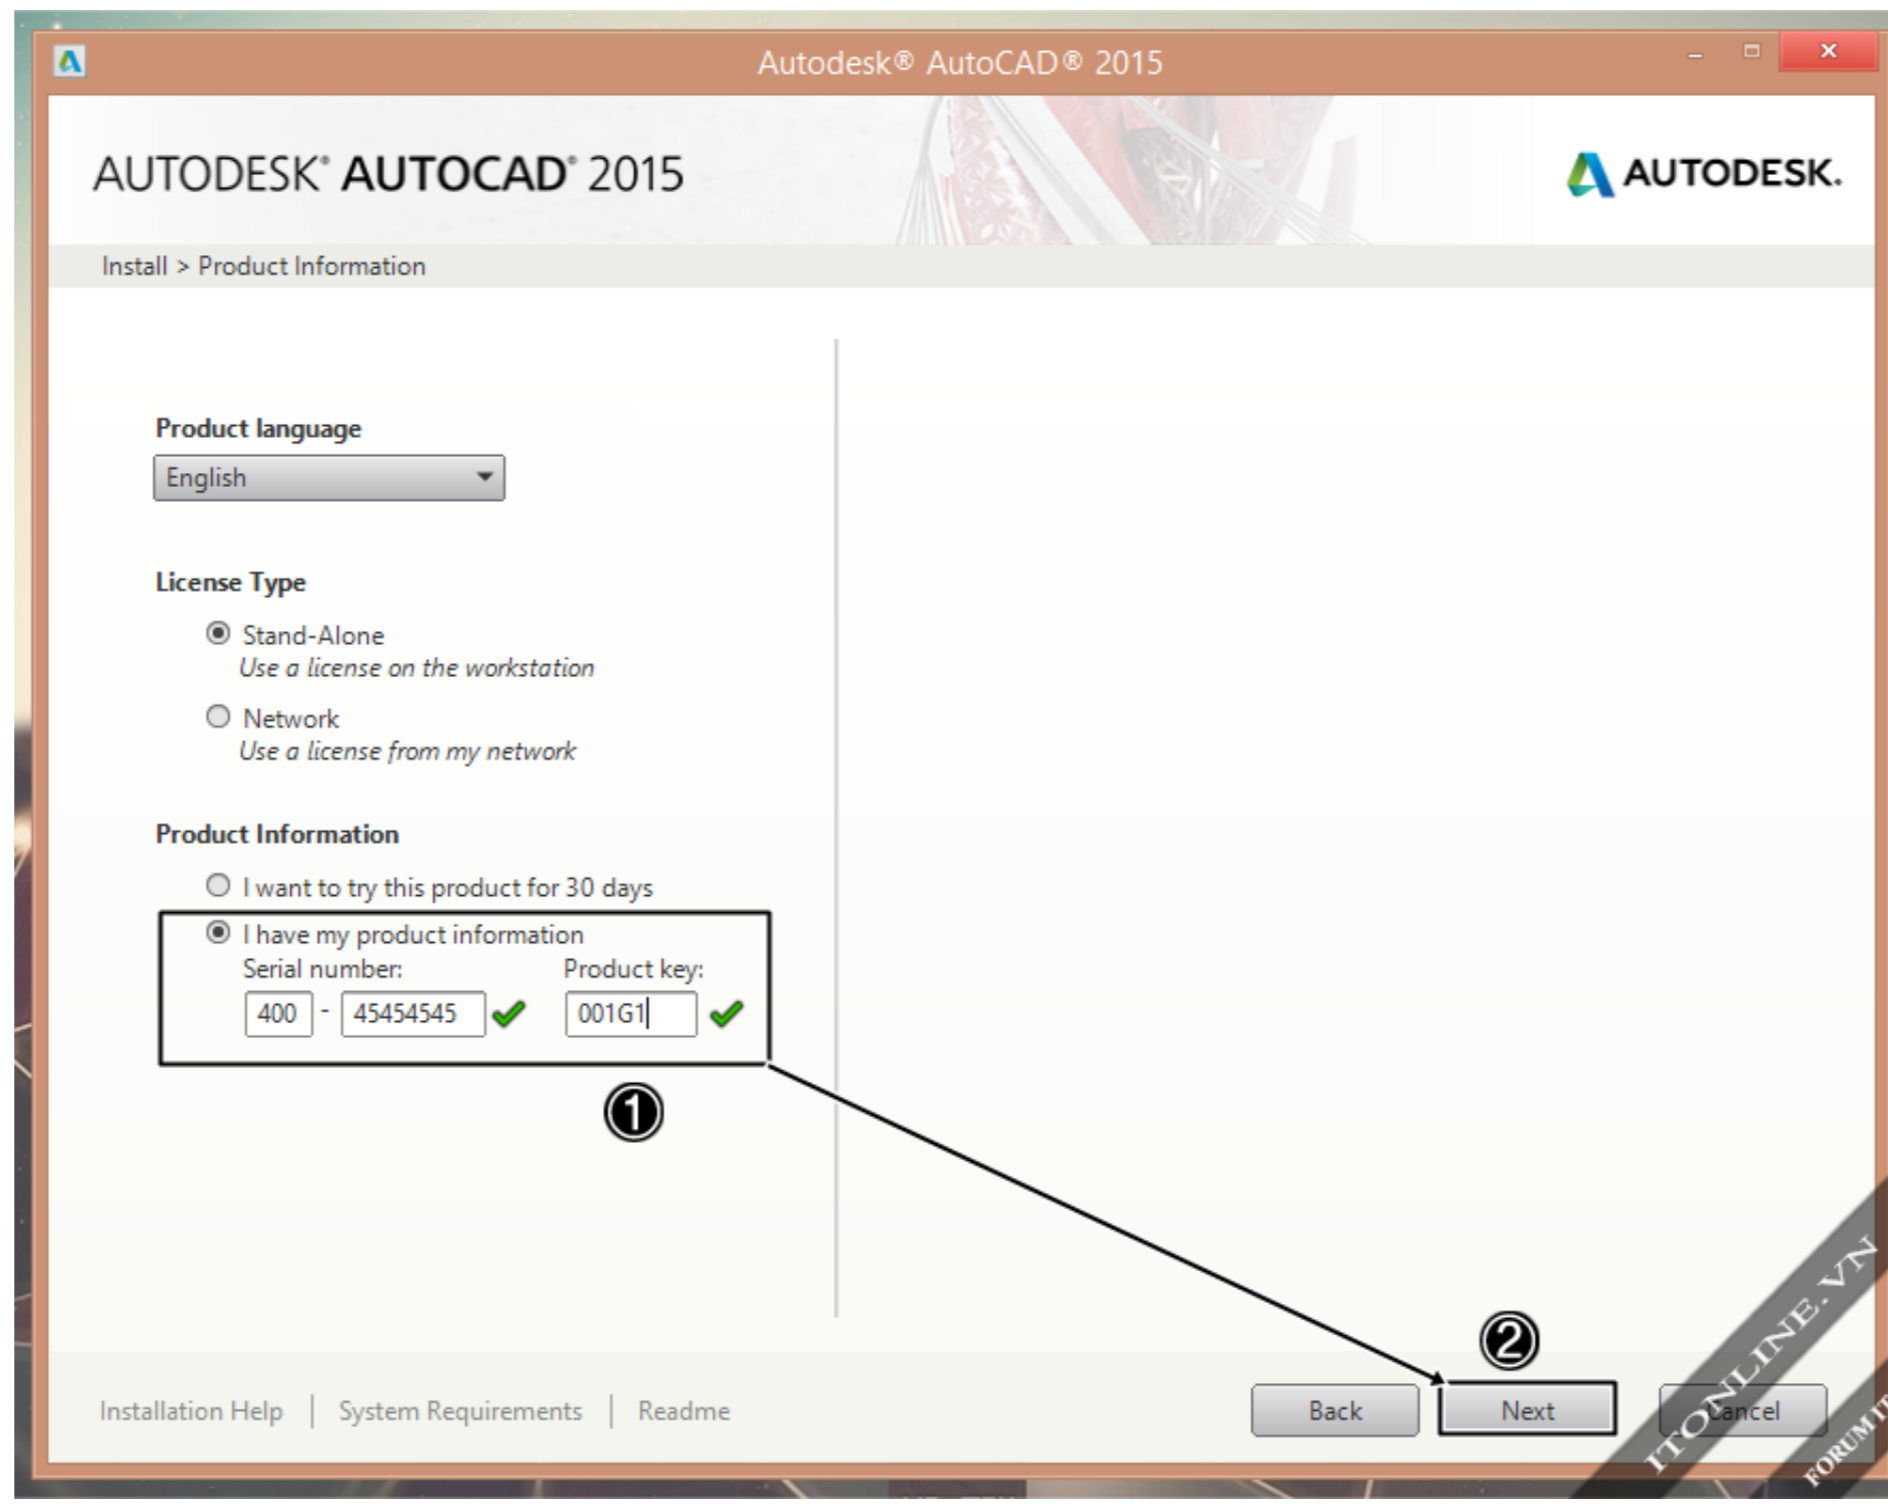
Autodesk® AutoCAD® 2015

AUTODESK® AUTOCAD® 2015

AUTODESK.

Install > Product Information

Product language

English

License Type

Stand-Alone
Use a license on the workstation

Network
Use a license from my network

Product Information

I want to try this product for 30 days

I have my product information
Serial number: Product key:
400 - 45454545 001G1

①

②

Installation Help | System Requirements | Readme

Back Next Cancel

ITONLINE.VN
FORUM IT